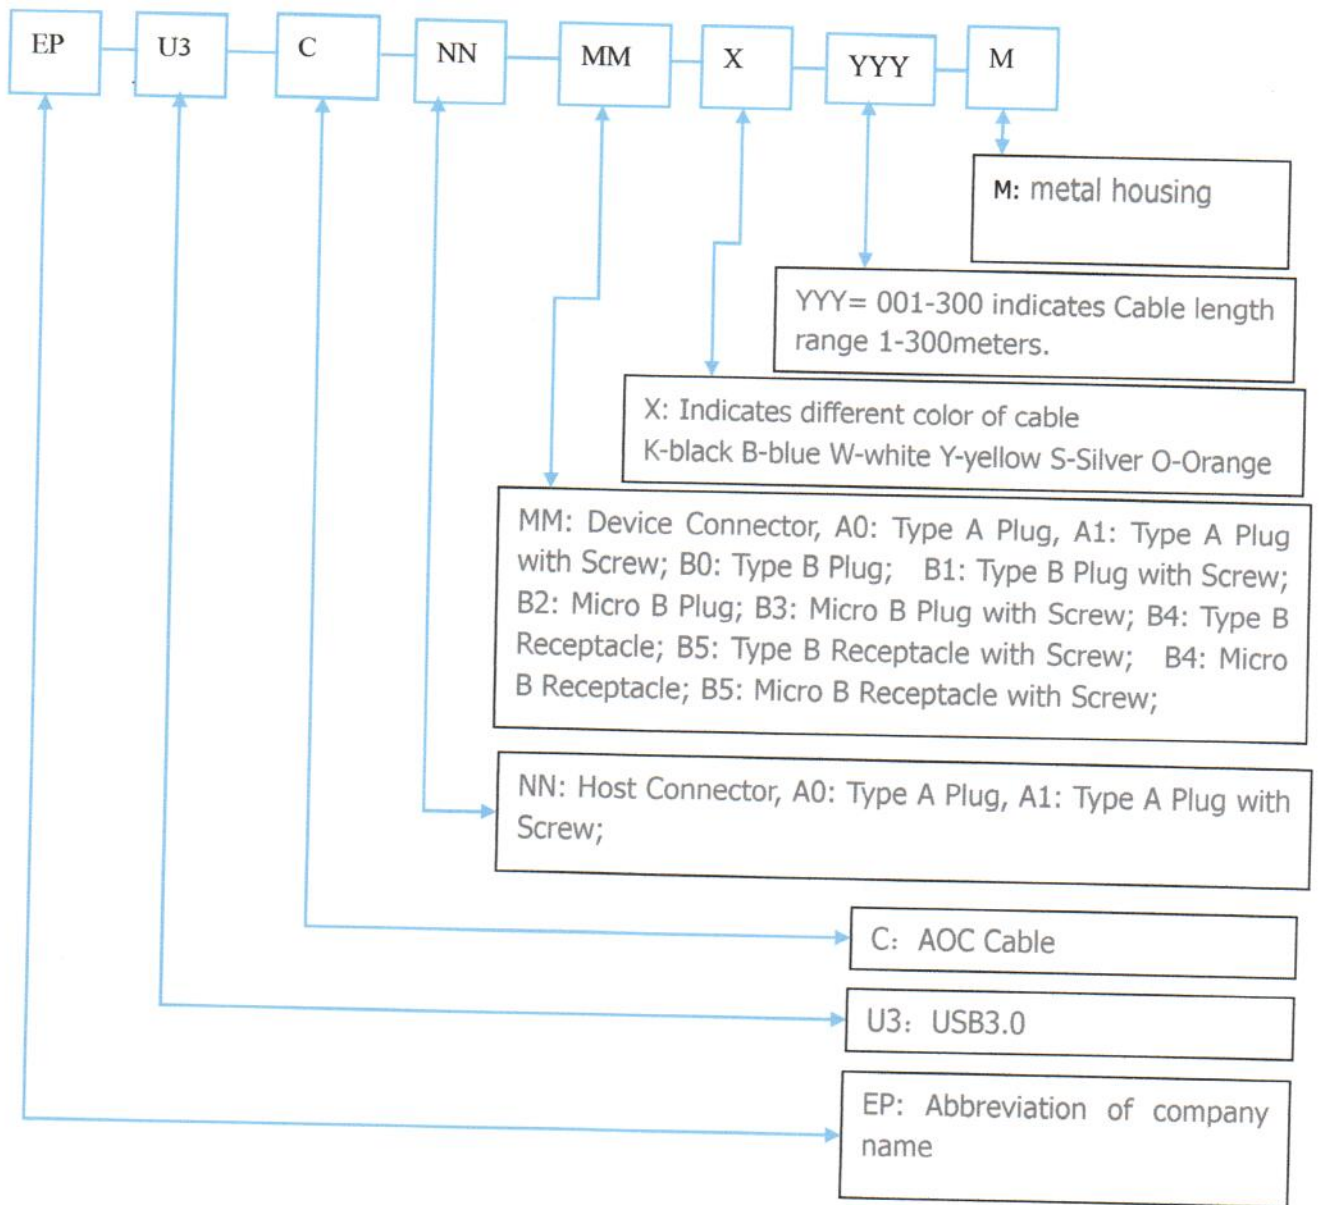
EP U3 C NN MM X YYY M

M: metal housing

YYY= 001-300 indicates Cable length range 1-300meters.

X: Indicates different color of cable
K-black B-blue W-white Y-yellow S-Silver O-Orange

MM: Device Connector, A0: Type A Plug, A1: Type A Plug with Screw; B0: Type B Plug; B1: Type B Plug with Screw; B2: Micro B Plug; B3: Micro B Plug with Screw; B4: Type B Receptacle; B5: Type B Receptacle with Screw; B4: Micro B Receptacle; B5: Micro B Receptacle with Screw;

NN: Host Connector, A0: Type A Plug, A1: Type A Plug with Screw;

C: AOC Cable

U3: USB3.0

EP: Abbreviation of company name